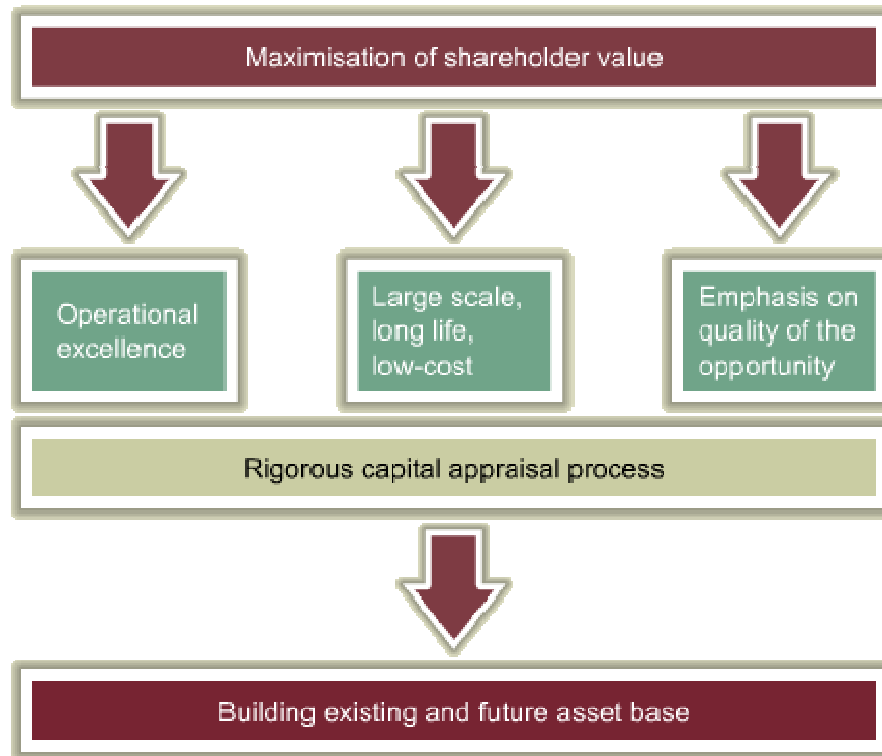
Maximisation of shareholder value

Operational excellence

Large scale, long life, low-cost

Emphasis on quality of the opportunity

Rigorous capital appraisal process

Building existing and future asset base